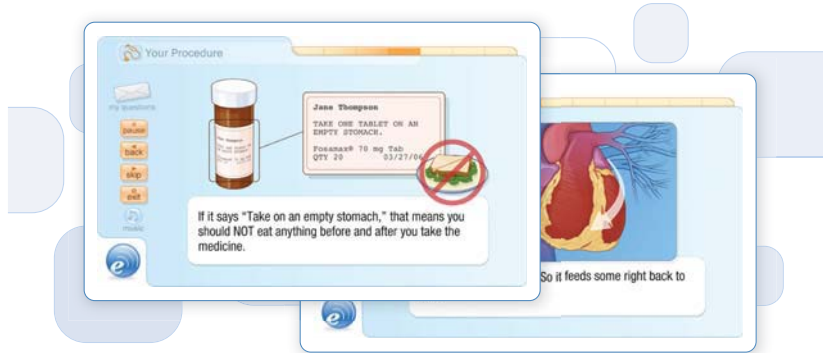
Your Procedure

my questions

pause

back

skip

exit

music

Jane Thompson

TAKE ONE TABLET ON AN EMPTY STOMACH.

Fosamax® 70 mg Tab
QTY 20 03/27/0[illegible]

If it says "Take on an empty stomach," that means you should NOT eat anything before and after you take the medicine.

So it feeds some right back to